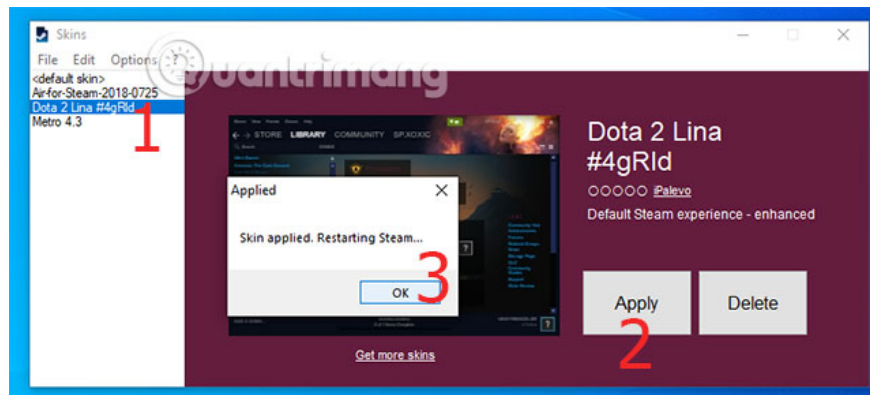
Skins

File Edit Options ?

<default skin>
Air-for-Steam-2018-0725
Dota 2 Lina #4gRld
Metro 4.3

1

quantrimang

STORE LIBRARY COMMUNITY SP.XOXIC

Applied

Skin applied. Restarting Steam...

OK

3

Dota 2 Lina #4gRld

○○○○○ iPalevo

Default Steam experience - enhanced

Apply

Delete

2

Get more skins